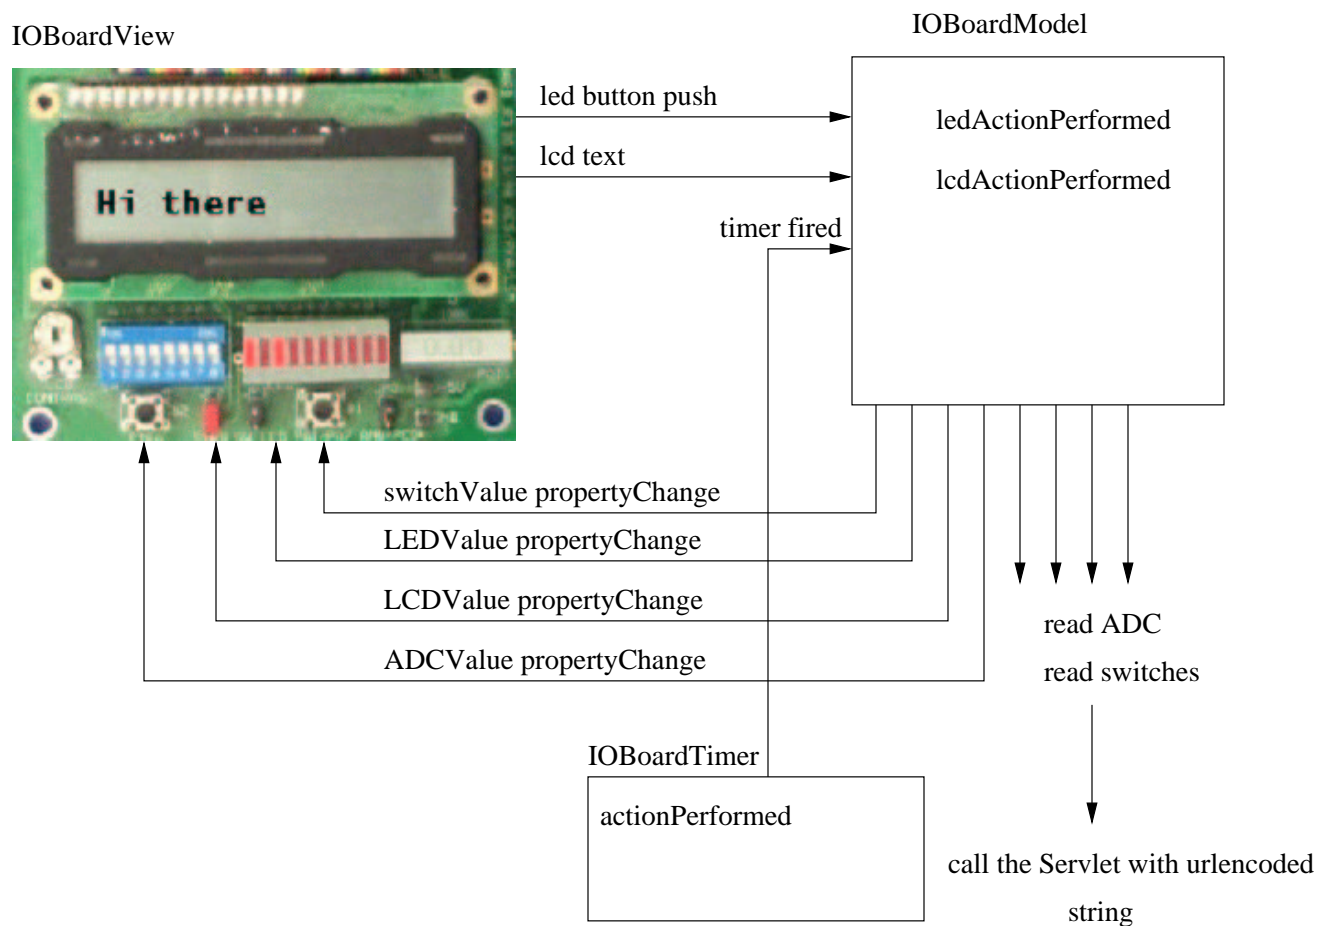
IOBoardView

IOBoardModel

led button push

ledActionPerformed

lcd text

lcdActionPerformed

Hi there

timer fired

switchValue propertyChange

LEDValue propertyChange

LCDValue propertyChange

ADCValue propertyChange

read ADC

read switches

IOBoardTimer

actionPerformed

call the Servlet with urlencoded string